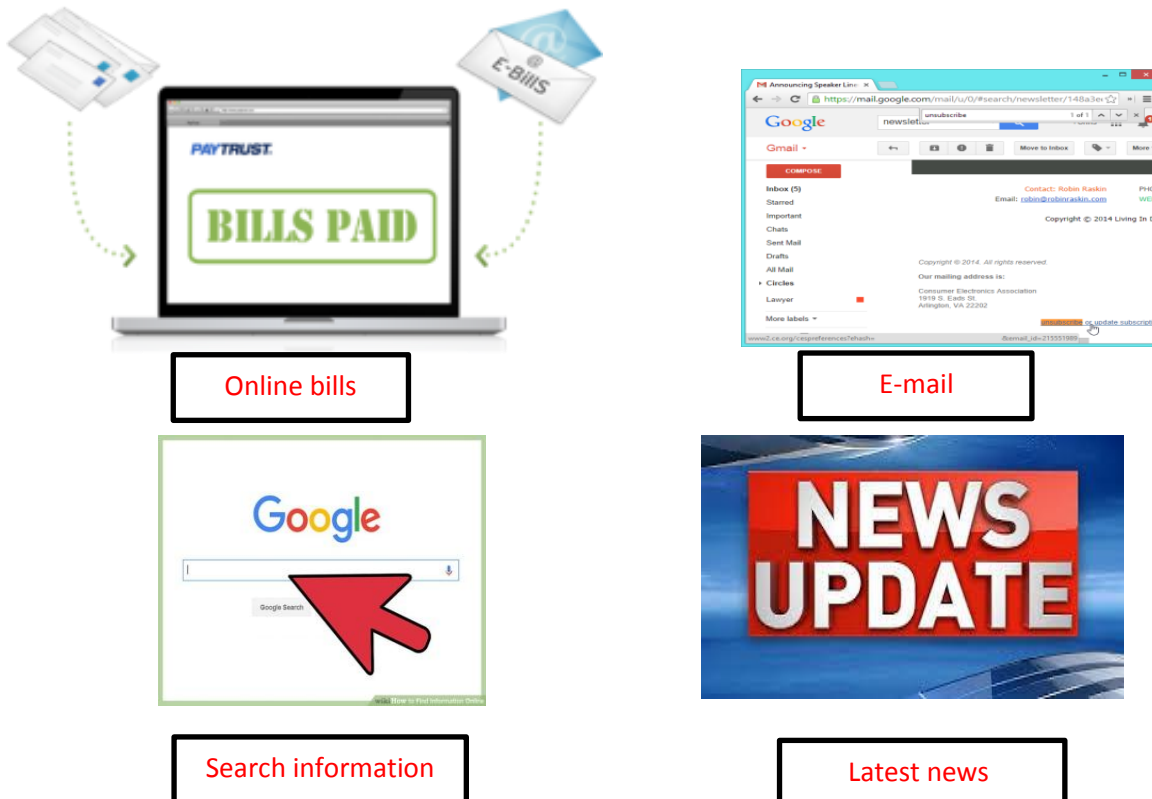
E-Bills

PAYTRUST

BILLS PAID

Online bills

Announcing Speaker Line

https://mail.google.com/mail/u/0/#search/newsletter/148a3e

unsubscribe

1 of 1

Google

newsletter

Gmail

Move to Inbox

More

COMPOSE

Inbox (5)

Starred

Important

Chats

Sent Mail

Drafts

All Mail

Circles

Lawyer

More labels

Contact: Robin Raskin

Email: robin@robinraskin.com

Copyright © 2014 Living In D

Copyright © 2014. All rights reserved.

Our mailing address is:

Consumer Electronics Association
1919 S. Eads St.
Arlington, VA 22202

unsubscribe or update subscripti

E-mail

Google

Google Search

wiki How to Find Information Online

Search information

NEWS UPDATE

Latest news